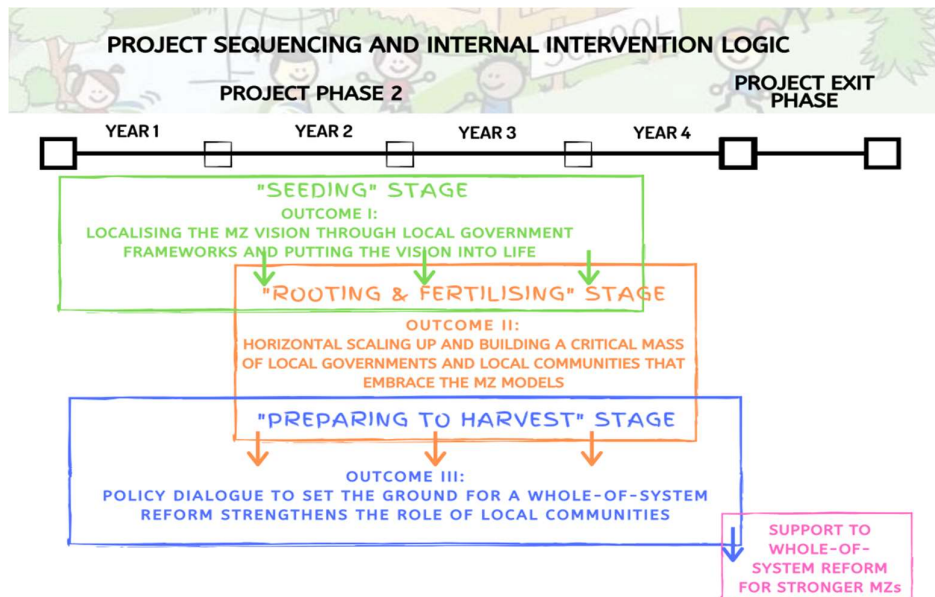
PROJECT SEQUENCING AND INTERNAL INTERVENTION LOGIC

SCHOOL

PROJECT PHASE 2

PROJECT EXIT PHASE

YEAR 1

YEAR 2

YEAR 3

YEAR 4

"SEEDING" STAGE

OUTCOME I:
LOCALISING THE MZ VISION THROUGH LOCAL GOVERNMENT FRAMEWORKS AND PUTTING THE VISION INTO LIFE

"ROOTING & FERTILISING" STAGE

OUTCOME II:
HORIZONTAL SCALING UP AND BUILDING A CRITICAL MASS OF LOCAL GOVERNMENTS AND LOCAL COMMUNITIES THAT EMBRACE THE MZ MODELS

"PREPARING TO HARVEST" STAGE

OUTCOME III:
POLICY DIALOGUE TO SET THE GROUND FOR A WHOLE-OF-SYSTEM REFORM STRENGTHENS THE ROLE OF LOCAL COMMUNITIES

SUPPORT TO WHOLE-OF-SYSTEM REFORM FOR STRONGER MZs